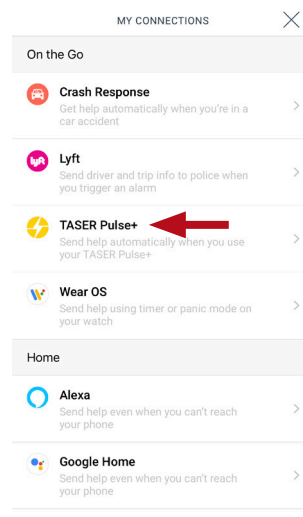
MY CONNECTIONS

On the Go

Crash Response
Get help automatically when you're in a car accident

Lyft
Send driver and trip info to police when you trigger an alarm

TASER Pulse+
Send help automatically when you use your TASER Pulse+

Wear OS
Send help using timer or panic mode on your watch

Home

Alexa
Send help even when you can't reach your phone

Google Home
Send help even when you can't reach your phone